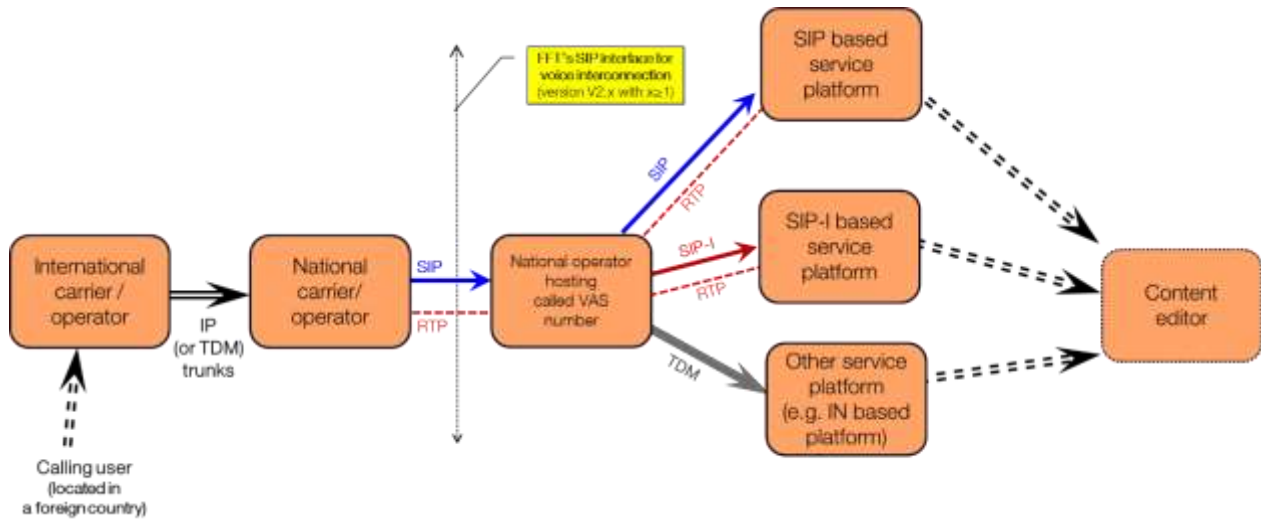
FFT's SIP interface for voice interconnection (version V2.x with x≥1)

SIP based service platform

SIP

RTP

SIP-I based service platform

SIP-I

RTP

International carrier / operator

IP (or TDM) trunks

National carrier/ operator

SIP

RTP

National operator hosting called VAS number

Content editor

TDM

Other service platform (e.g. IN based platform)

Calling user (located in a foreign country)